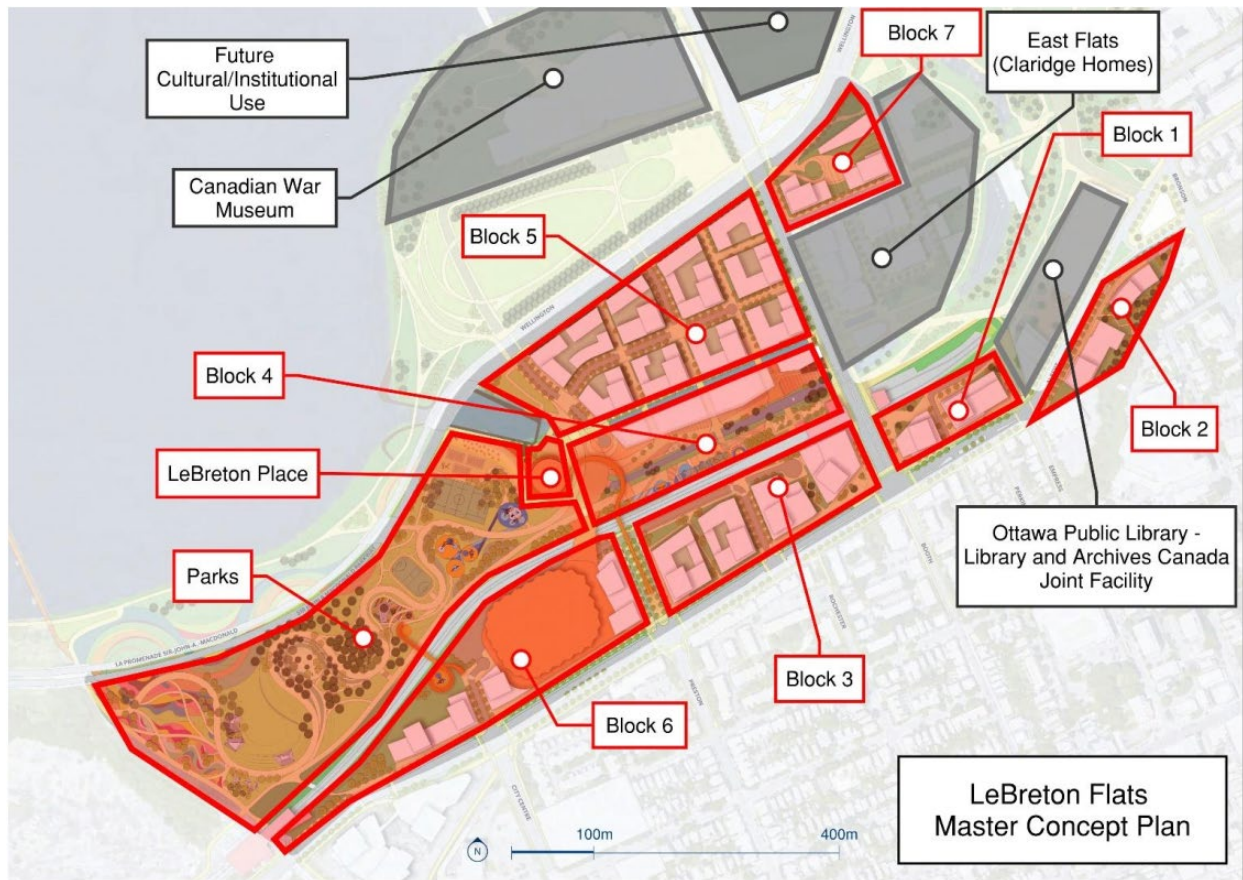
Future Cultural/Institutional Use

Canadian War Museum

Block 7

East Flats (Claridge Homes)

Block 1

Block 5

Block 4

LeBreton Place

Parks

Block 2

Ottawa Public Library - Library and Archives Canada Joint Facility

Block 3

Block 6

WELLINGTON

WELLINGTON

LA PROMENADE SIR-JOHN-A.-MACDONALD

BRONSON

EMPRESS

BOOTH

ROCHESTER

PRESTON

CITY CENTRE

N

100m

400m

LeBreton Flats Master Concept Plan